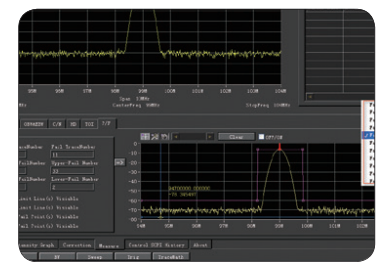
Span 10MHz
CenterFreq 98MHz
StopFreq 103MHz
SPREADER
I/H
XD
IQI
T/F
Fail TraceNumber
11
Upper Fail Number
12
Lower Fail Number
Clear
Fail Point(s) Visible
Fail Point(s) Visible
Measure
Control
About
DF
Sweep
Trip
TraceBath